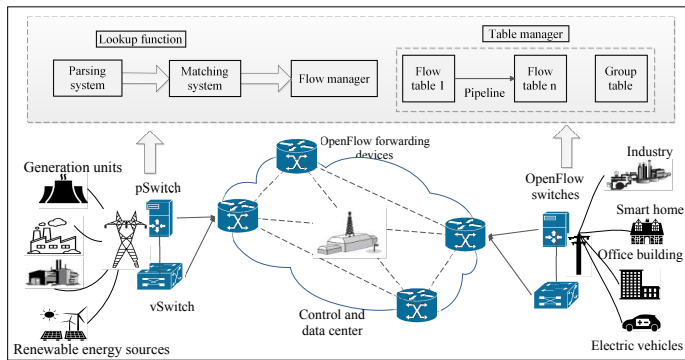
Lookup function

Parsing system

Matching system

Flow manager

Table manager

Flow table I

Pipeline

Flow table n

Group table

OpenFlow forwarding devices

Generation units

pSwitch

vSwitch

Control and data center

OpenFlow switches

Industry

Smart home

Office building

Electric vehicles

Renewable energy sources